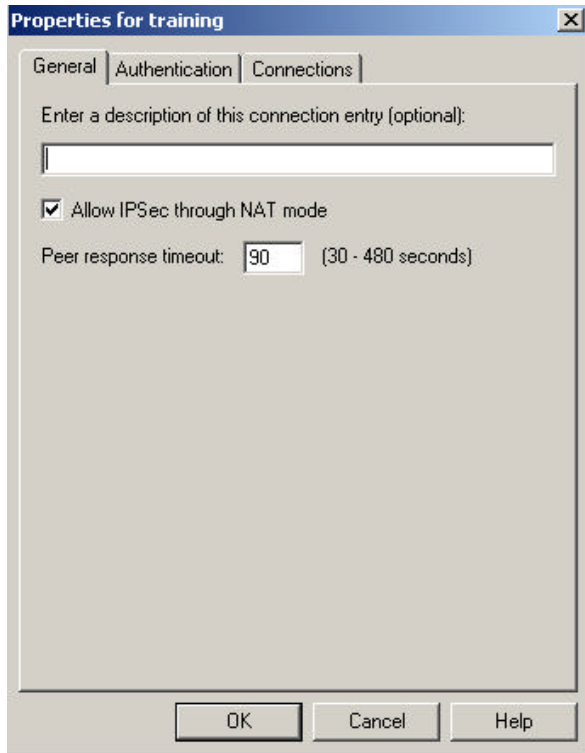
Properties for training

General | Authentication | Connections

Enter a description of this connection entry (optional):

Allow IPSec through NAT mode

Peer response timeout: 90 (30 - 480 seconds)

OK Cancel Help